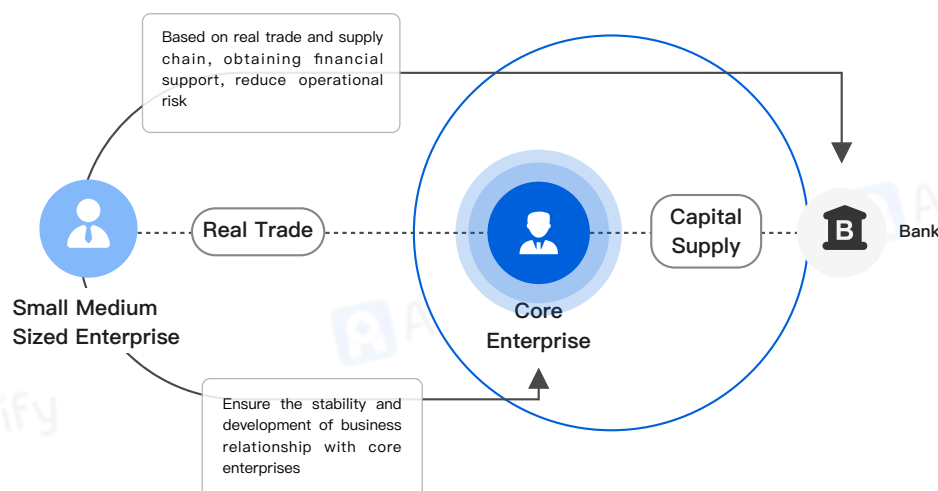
Based on real trade and supply chain, obtaining financial support, reduce operational risk

Real Trade

Capital Supply

B

Bank

Small Medium Sized Enterprise

Core Enterprise

Ensure the stability and development of business relationship with core enterprises